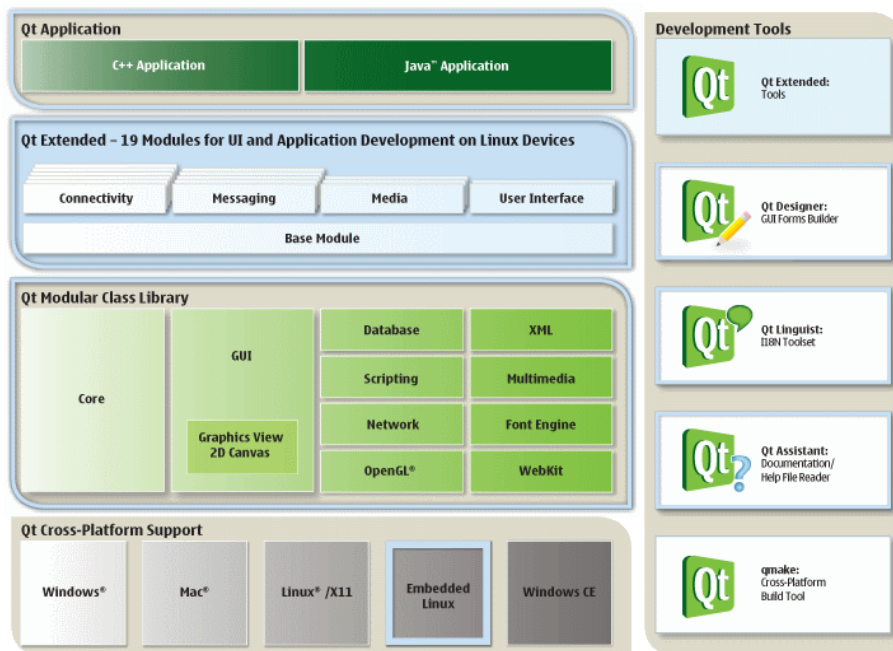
Qt Application

C++ Application

Java™ Application

Qt Extended – 19 Modules for UI and Application Development on Linux Devices

Connectivity

Messaging

Media

User Interface

Base Module

Qt Modular Class Library

Core

GUI

Graphics View 2D Canvas

Database

XML

Scripting

Multimedia

Network

Font Engine

OpenGL®

WebKit

Qt Cross-Platform Support

Windows®

Mac®

Linux® /X11

Embedded Linux

Windows CE

Development Tools

Qt

Qt Extended: Tools

Qt

Qt Designer: GUI Forms Builder

Qt

Qt Linguist: I18N Toolset

Qt

Qt Assistant: Documentation/ Help File Reader

Qt

qmake: Cross-Platform Build Tool